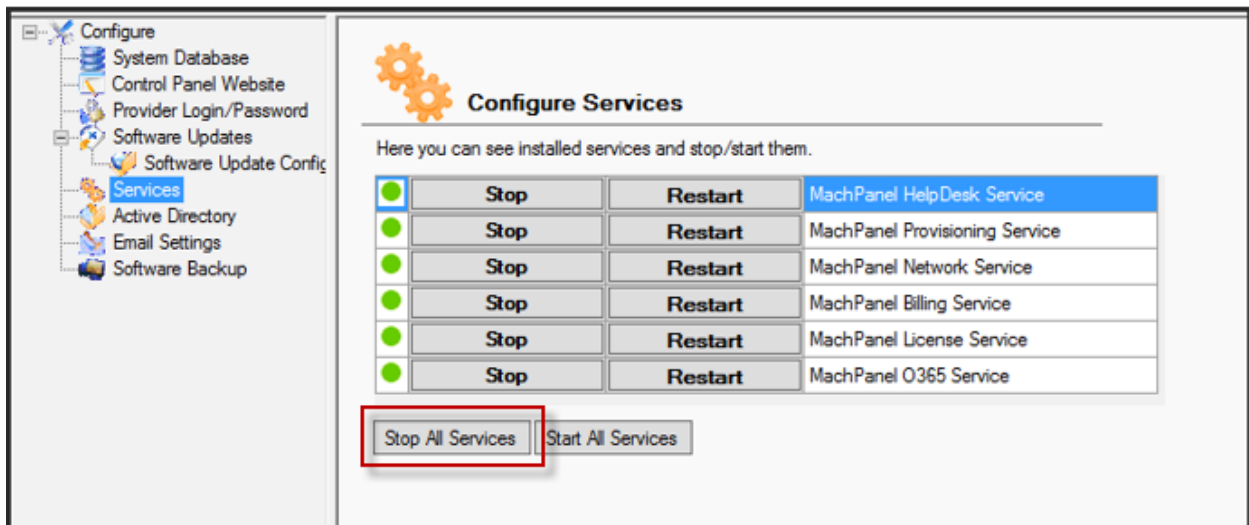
Configure
System Database
Control Panel Website
Provider Login/Password
Software Updates
Software Update Confic
Services
Active Directory
Email Settings
Software Backup

Configure Services

Here you can see installed services and stop/start them.

| | | | |
|---|---|---|---|
| | Stop | Restart | MachPanel HelpDesk Service |
| | Stop | Restart | MachPanel Provisioning Service |
| | Stop | Restart | MachPanel Network Service |
| | Stop | Restart | MachPanel Billing Service |
| | Stop | Restart | MachPanel License Service |
| | Stop | Restart | MachPanel O365 Service |

Stop All Services
Start All Services